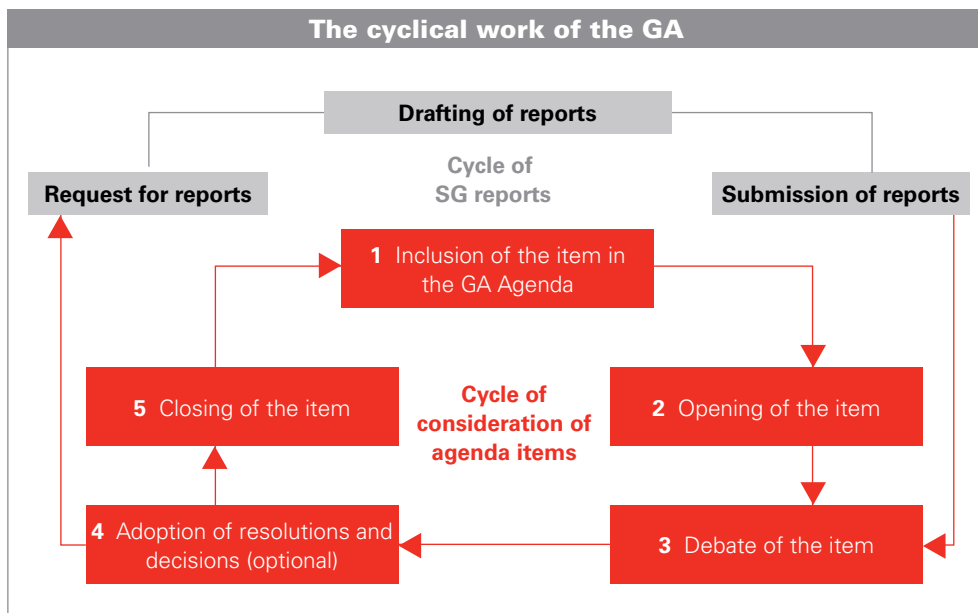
The cyclical work of the GA

Drafting of reports

Cycle of SG reports

Request for reports

Submission of reports

1 Inclusion of the item in the GA Agenda

5 Closing of the item

Cycle of consideration of agenda items

2 Opening of the item

4 Adoption of resolutions and decisions (optional)

3 Debate of the item